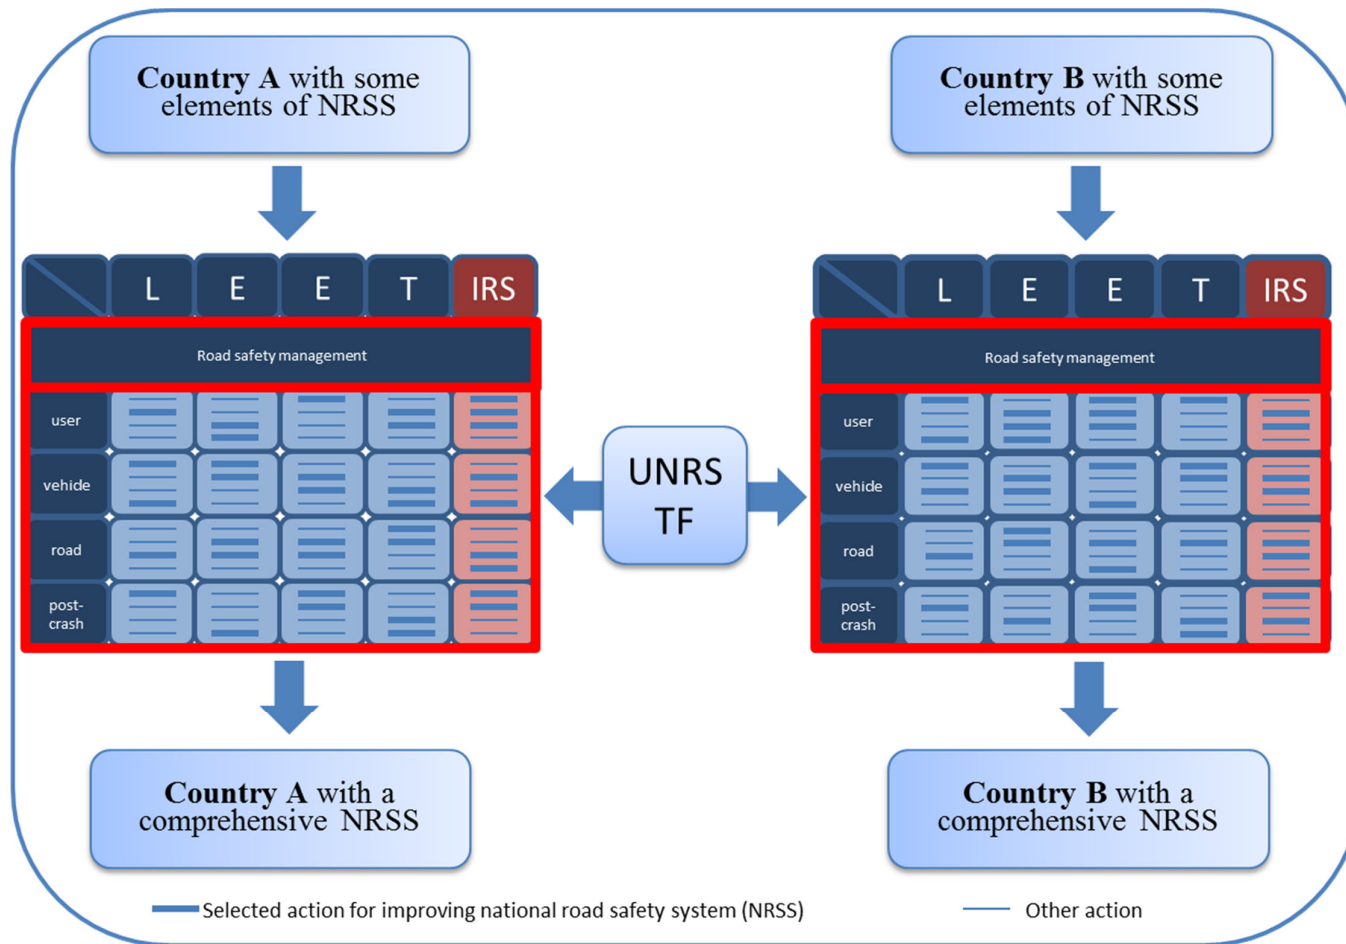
Country A with some elements of NRSS

| | L | E | E | T | IRS |
|---|---|---|---|---|---|
| Road safety management | | | | | |
| user | | | | | |
| vehide | | | | | |
| road | | | | | |
| post-crash | | | | | |

Country A with a comprehensive NRSS

UNRS TF

Country B with some elements of NRSS

| | L | E | E | T | IRS |
|---|---|---|---|---|---|
| Road safety management | | | | | |
| user | | | | | |
| vehide | | | | | |
| road | | | | | |
| post-crash | | | | | |

Country B with a comprehensive NRSS

Selected action for improving national road safety system (NRSS)

Other action